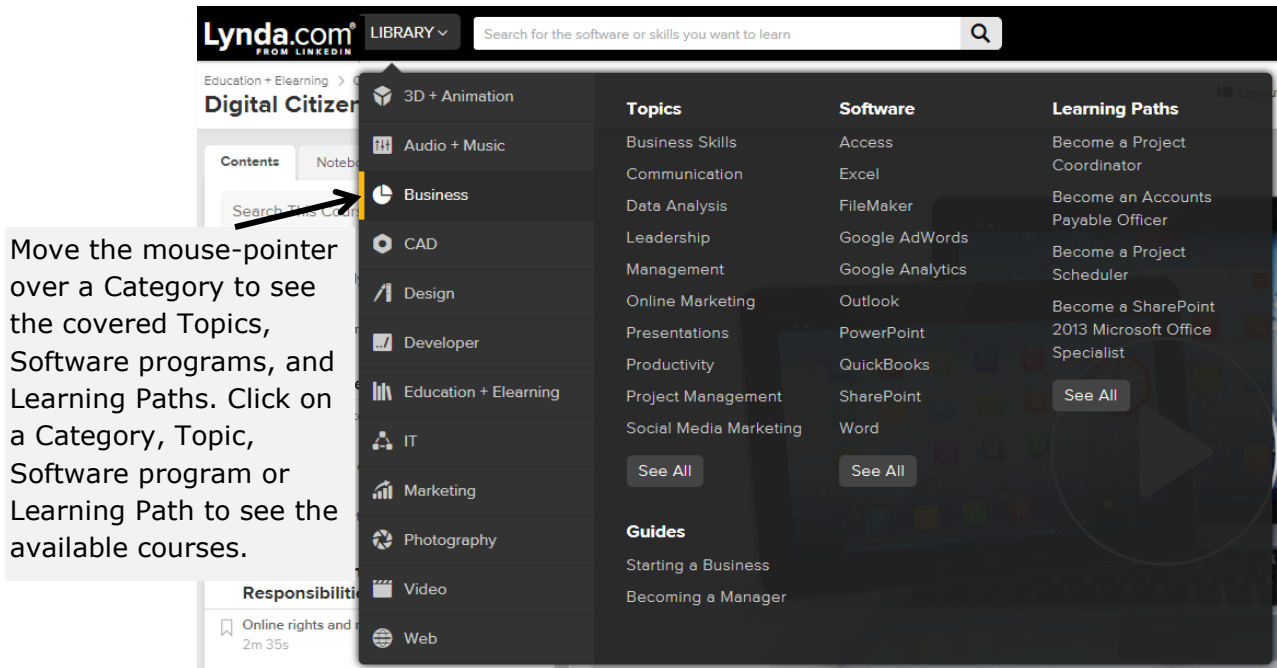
Lynda.com FROM LINKEDIN LIBRARY

Search for the software or skills you want to learn

Education + Elearning > C

Digital Citizer

Contents Notebo

Search This Cours

Responsibiliti

Online rights and r
2m 35s

Layou

3D + Animation
Audio + Music
Business
CAD
Design
Developer
Education + Elearning
IT
Marketing
Photography
Video
Web

Topics
Business Skills
Communication
Data Analysis
Leadership
Management
Online Marketing
Presentations
Productivity
Project Management
Social Media Marketing
See All

Guides
Starting a Business
Becoming a Manager

Software
Access
Excel
FileMaker
Google AdWords
Google Analytics
Outlook
PowerPoint
QuickBooks
SharePoint
Word
See All

Learning Paths
Become a Project Coordinator
Become an Accounts Payable Officer
Become a Project Scheduler
Become a SharePoint 2013 Microsoft Office Specialist
See All

Move the mouse-pointer over a Category to see the covered Topics, Software programs, and Learning Paths. Click on a Category, Topic, Software program or Learning Path to see the available courses.